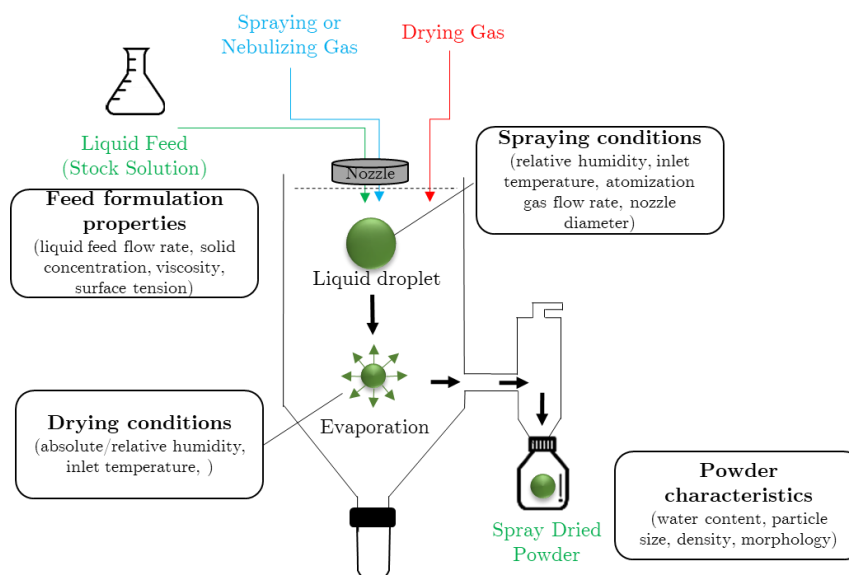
Spraying or Nebulizing Gas

Drying Gas

Liquid Feed (Stock Solution)

Nozzle

Spraying conditions
(relative humidity, inlet temperature, atomization gas flow rate, nozzle diameter)

Feed formulation properties
(liquid feed flow rate, solid concentration, viscosity, surface tension)

Liquid droplet

Drying conditions
(absolute/relative humidity, inlet temperature, )

Evaporation

Powder characteristics
(water content, particle size, density, morphology)

Spray Dried Powder